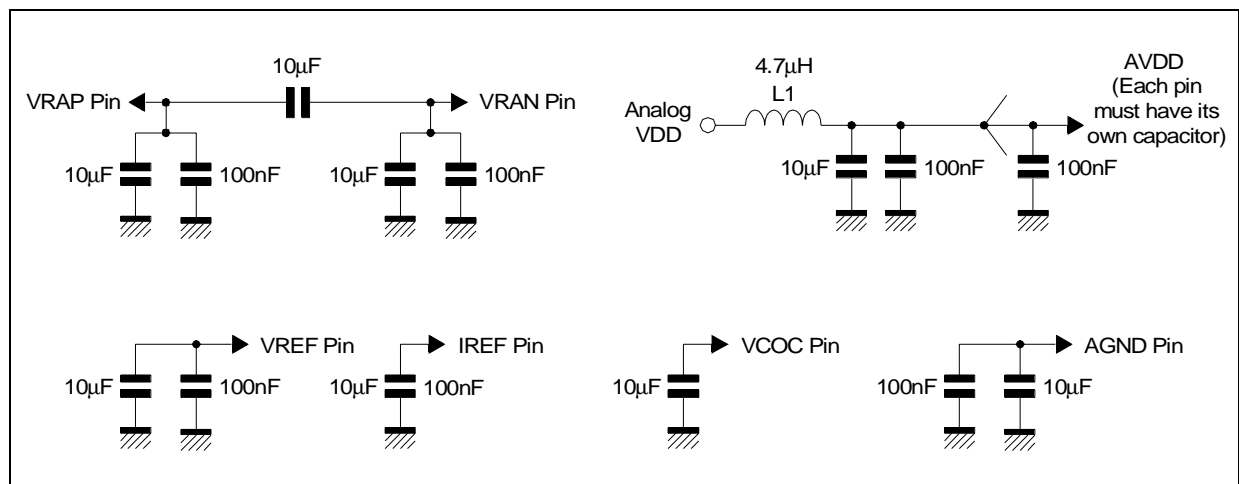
10μF
VRAP Pin
VRAN Pin
10μF
100nF
10μF
100nF

4.7μH
L1
Analog VDD
AVDD (Each pin must have its own capacitor)
10μF
100nF
100nF

VREF Pin
10μF
100nF
IREF Pin
10μF
100nF
VCOC Pin
10μF
AGND Pin
100nF
10μF